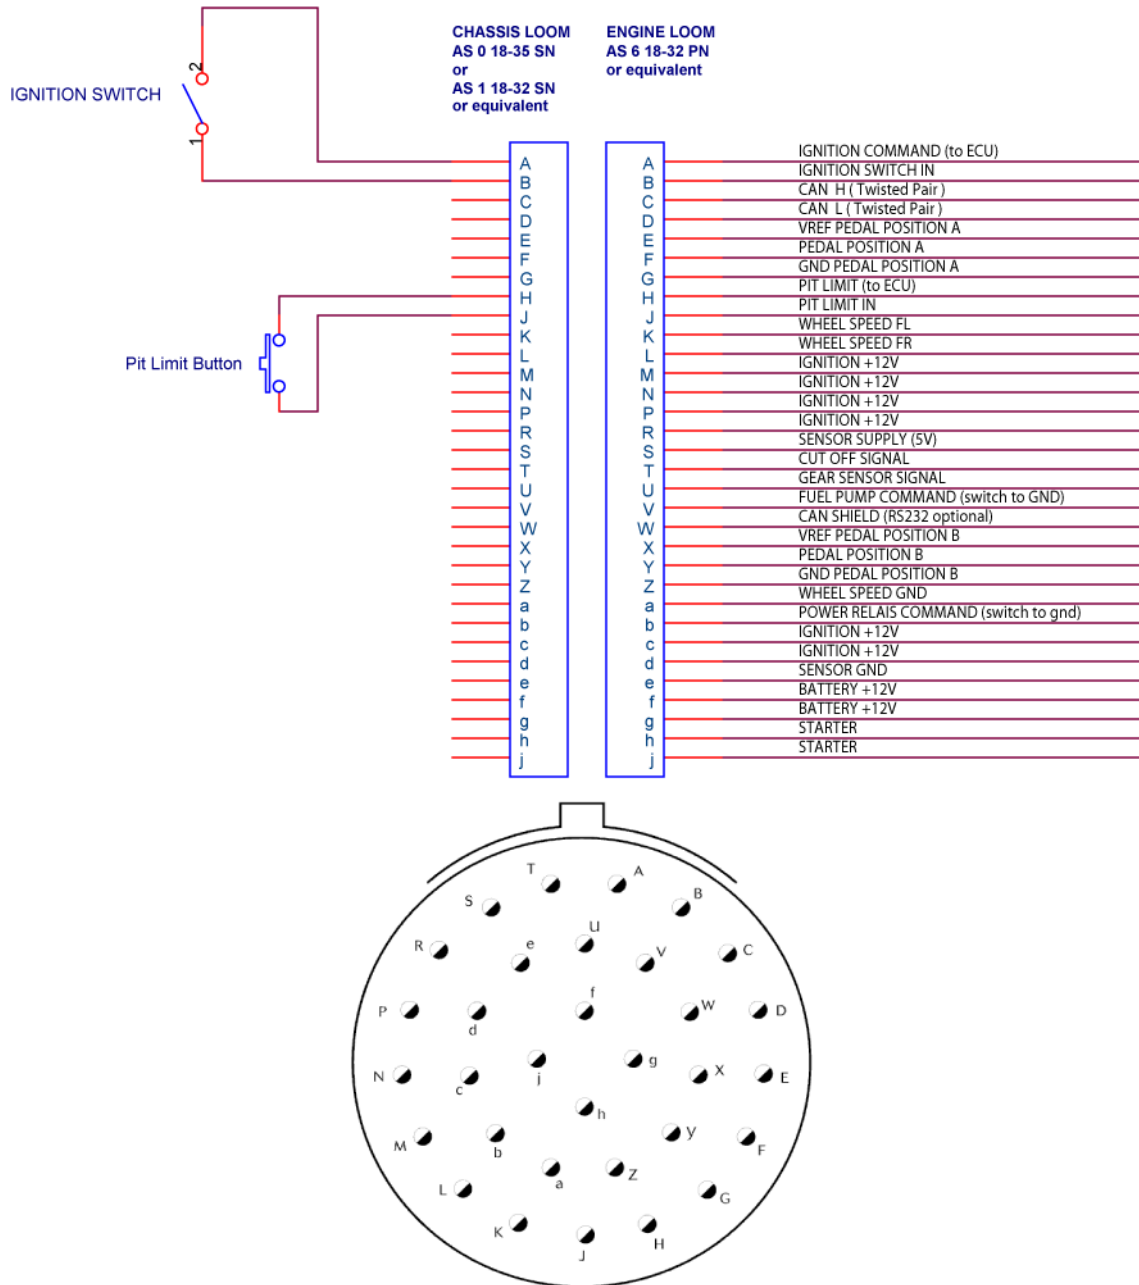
IGNITION SWITCH

2

1

CHASSIS LOOM
AS 0 18-35 SN
or
AS 1 18-32 SN
or equivalent

ENGINE LOOM
AS 6 18-32 PN
or equivalent

Pit Limit Button

| Chassis | Engine | Function |
|---|---|---|
| A | A | IGNITION COMMAND (to ECU) |
| B | B | IGNITION SWITCH IN |
| C | C | CAN H ( Twisted Pair ) |
| D | D | CAN L ( Twisted Pair ) |
| E | E | VREF PEDAL POSITION A |
| F | F | PEDAL POSITION A |
| G | G | GND PEDAL POSITION A |
| H | H | PIT LIMIT (to ECU) |
| J | J | PIT LIMIT IN |
| K | K | WHEEL SPEED FL |
| L | L | WHEEL SPEED FR |
| M | M | IGNITION +12V |
| N | N | IGNITION +12V |
| P | P | IGNITION +12V |
| R | R | IGNITION +12V |
| S | S | SENSOR SUPPLY (5V) |
| T | T | CUT OFF SIGNAL |
| U | U | GEAR SENSOR SIGNAL |
| V | V | FUEL PUMP COMMAND (switch to GND) |
| W | W | CAN SHIELD (RS232 optional) |
| X | X | VREF PEDAL POSITION B |
| Y | Y | PEDAL POSITION B |
| Z | Z | GND PEDAL POSITION B |
| a | a | WHEEL SPEED GND |
| b | b | POWER RELAIS COMMAND (switch to gnd) |
| c | c | IGNITION +12V |
| d | d | IGNITION +12V |
| e | e | SENSOR GND |
| f | f | BATTERY +12V |
| g | g | BATTERY +12V |
| h | h | STARTER |
| j | j | STARTER |

T A S B U R e V C f P d W D N j g X E c h M b y F L a Z G K J H